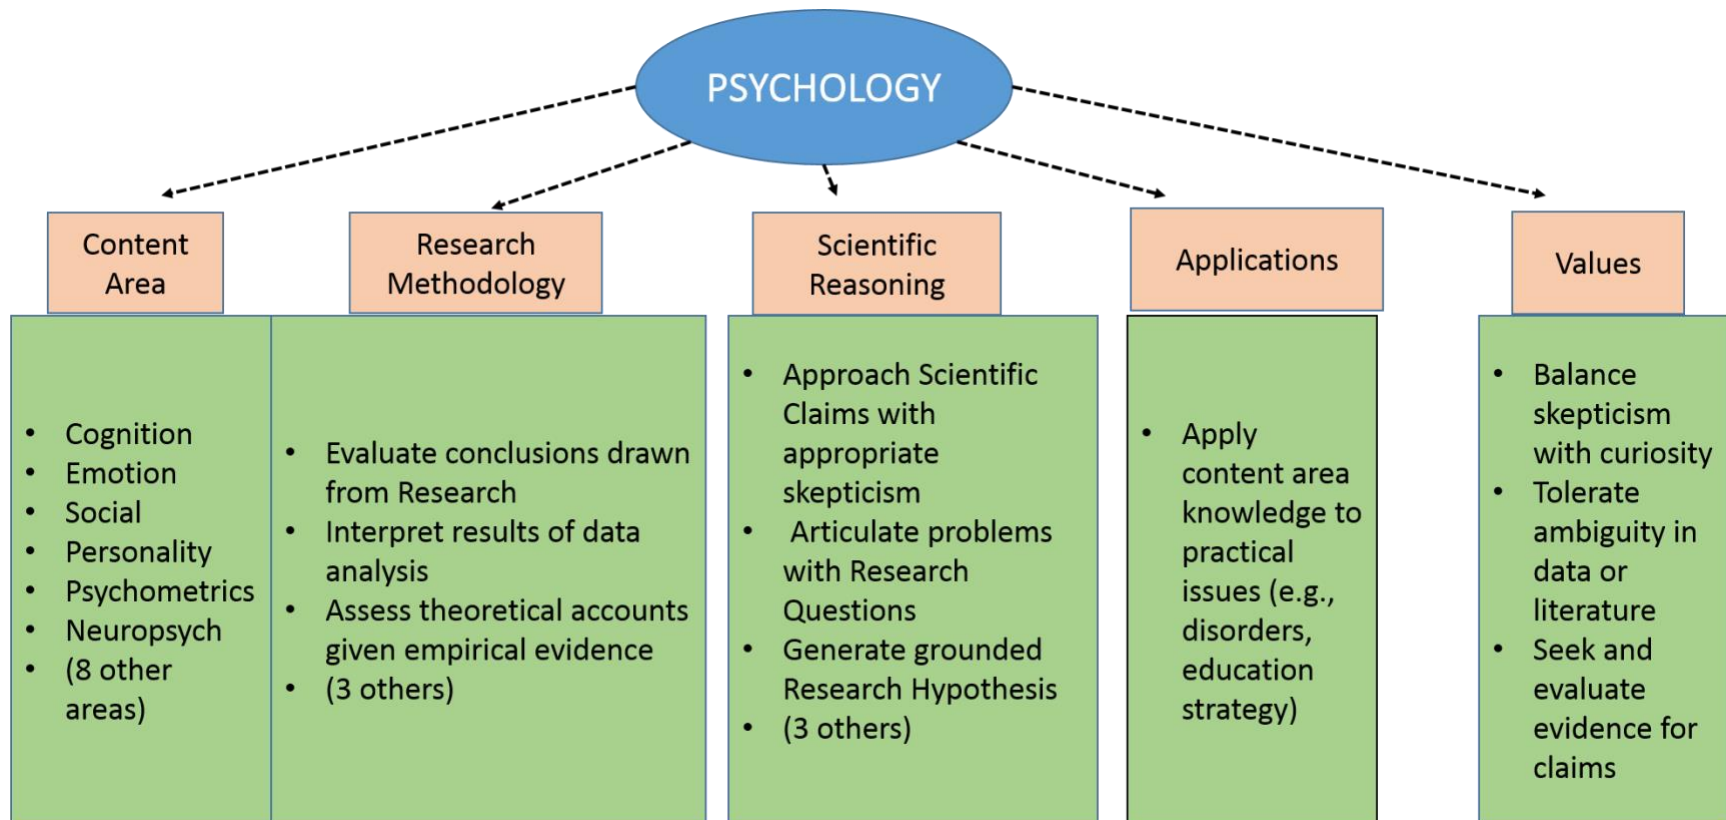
PSYCHOLOGY

Content Area

- Cognition
- Emotion
- Social
- Personality
- Psychometrics
- Neuropsych
- (8 other areas)

Research Methodology

- Evaluate conclusions drawn from Research
- Interpret results of data analysis
- Assess theoretical accounts given empirical evidence
- (3 others)

Scientific Reasoning

- Approach Scientific Claims with appropriate skepticism
- Articulate problems with Research Questions
- Generate grounded Research Hypothesis
- (3 others)

Applications

- Apply content area knowledge to practical issues (e.g., disorders, education strategy)

Values

- Balance skepticism with curiosity
- Tolerate ambiguity in data or literature
- Seek and evaluate evidence for claims